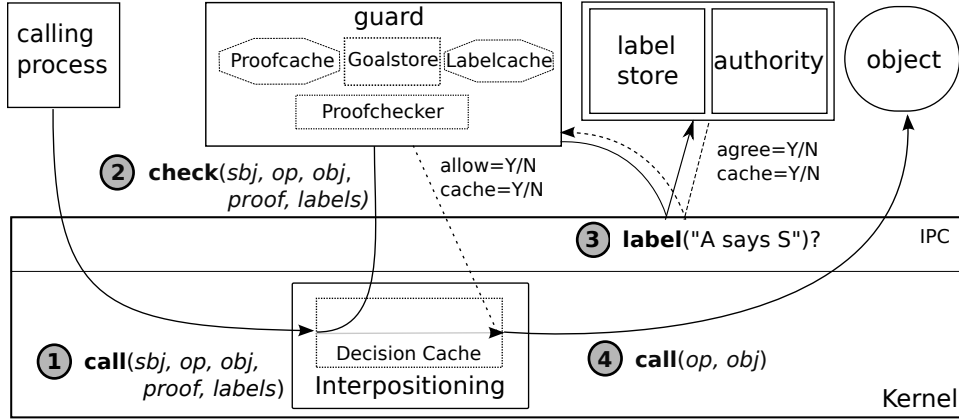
calling process

guard

Proofcache

Goalstore

Labelcache

Proofchecker

label store

authority

object

2 check(sbj, op, obj, proof, labels)

allow=Y/N
cache=Y/N

agree=Y/N
cache=Y/N

3 label("A says S")?

IPC

Decision Cache

Interpositioning

1 call(sbj, op, obj, proof, labels)

4 call(op, obj)

Kernel